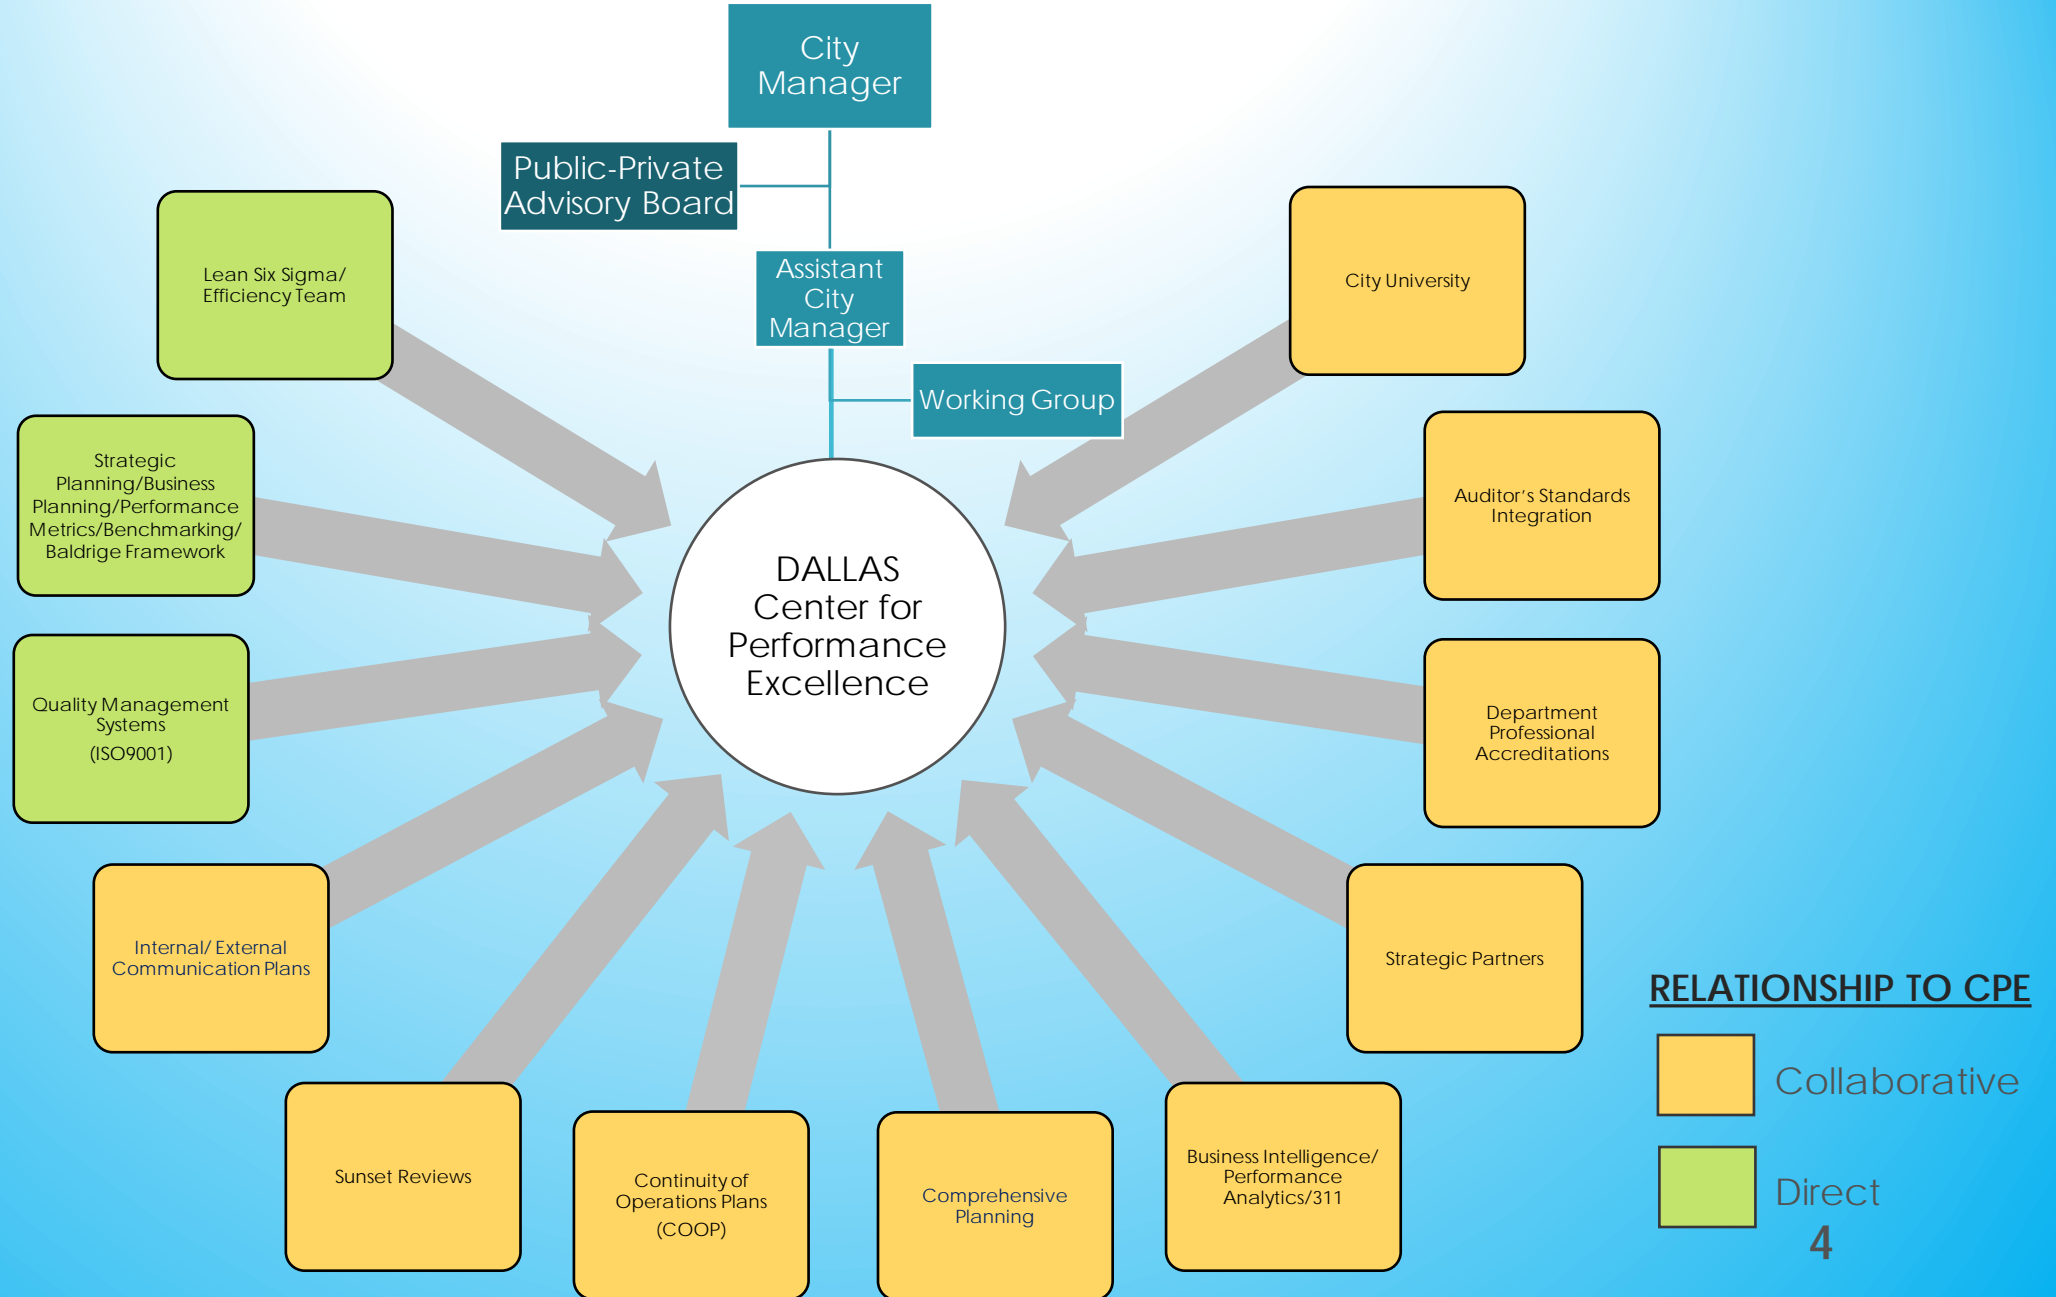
City Manager

Public-Private Advisory Board

Assistant City Manager

Working Group

DALLAS Center for Performance Excellence

Lean Six Sigma/ Efficiency Team

Strategic Planning/Business Planning/Performance Metrics/Benchmarking/ Baldrige Framework

Quality Management Systems (ISO9001)

Internal/ External Communication Plans

Sunset Reviews

Continuity of Operations Plans (COOP)

Comprehensive Planning

Business Intelligence/ Performance Analytics/311

Strategic Partners

Department Professional Accreditations

Auditor's Standards Integration

City University

RELATIONSHIP TO CPE

Collaborative

Direct

4